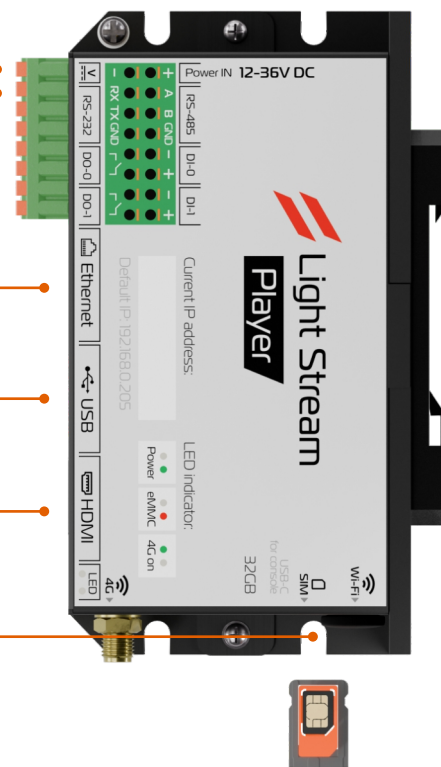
Power IN 12-36V DC

V
− +
RX TX GND A B GND
RS-232 RS-485
DO-0 DO-1 DI-0 DI-1

Light Stream
Player

Current IP address:
Default IP 192.168.0.205

LED indicator:
Power eMMC 4G on

Ethernet
USB
HDMI
LED
4G
SIM
USB-C for console
32GB
Wi-Fi